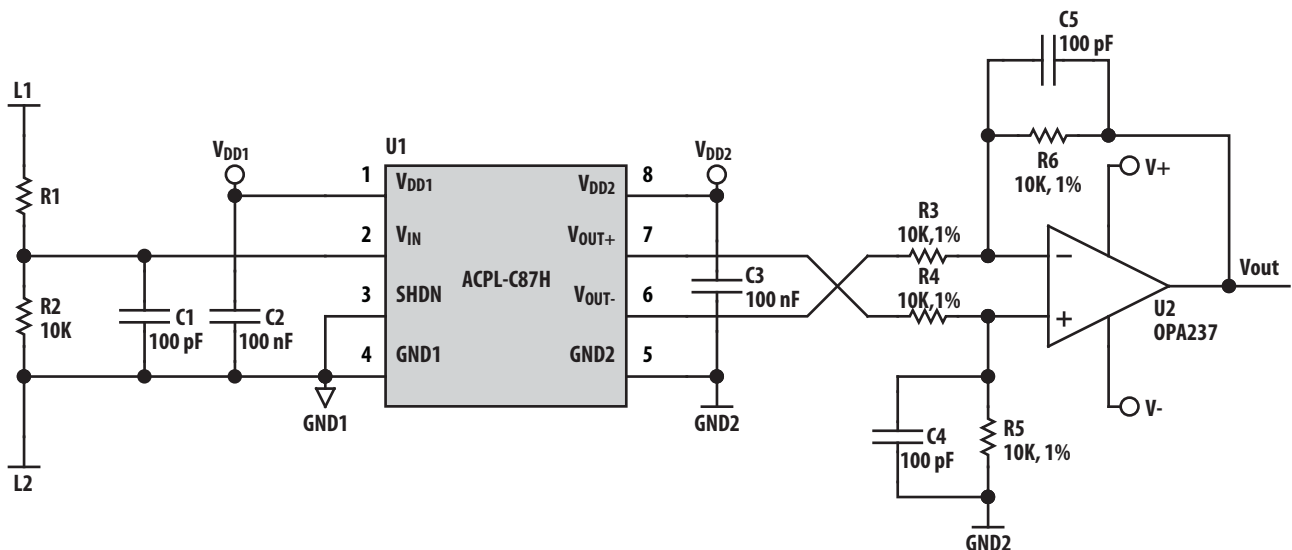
C5
100 pF

L1

U1

$V_{DD1}$

$V_{DD2}$

R6
10K, 1%

V+

R1

1 $V_{DD1}$

$V_{DD2}$ 8

2 $V_{IN}$

$V_{OUT+}$ 7

R3
10K,1%

R4
10K,1%

Vout

R2
10K

C1
100 pF

C2
100 nF

3 SHDN

ACPL-C87H

$V_{OUT-}$ 6

C3
100 nF

U2
OPA237

4 GND1

GND2 5

GND1

GND2

V-

C4
100 pF

R5
10K, 1%

L2

GND2